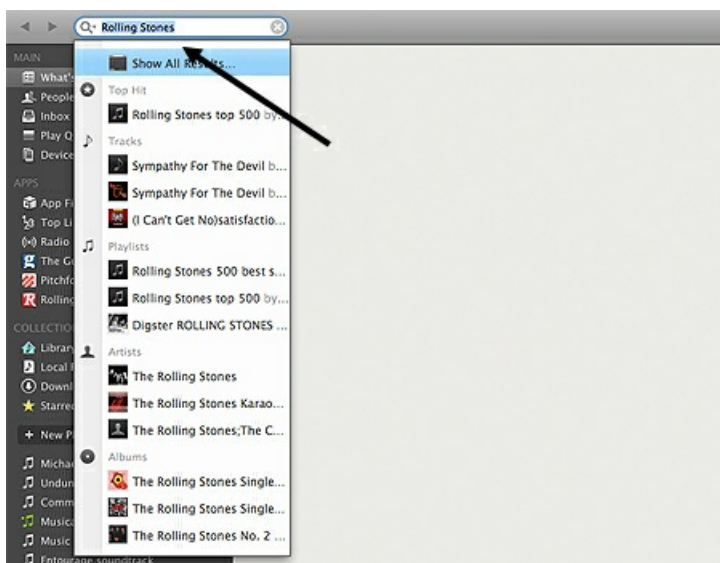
Rolling Stones

Show All Results...

Top Hit

Rolling Stones top 500 by...

Tracks

Sympathy For The Devil b...

Sympathy For The Devil b...

(I Can't Get No)satisfactio...

Playlists

Rolling Stones 500 best s...

Rolling Stones top 500 by...

Digster ROLLING STONES ...

Artists

The Rolling Stones

The Rolling Stones Karao...

The Rolling Stones;The C...

Albums

The Rolling Stones Single...

The Rolling Stones Single...

The Rolling Stones No. 2 ...

MAIN

What's

People

Inbox

Play Q

Device

APPS

App Fi

Top Li

Radio

The G

Pitchfo

Rolling

COLLECTIO

Library

Local F

Downl

Starred

+ New P

Michae

Undun

Comm

Music

Music

Entourage soundtrack